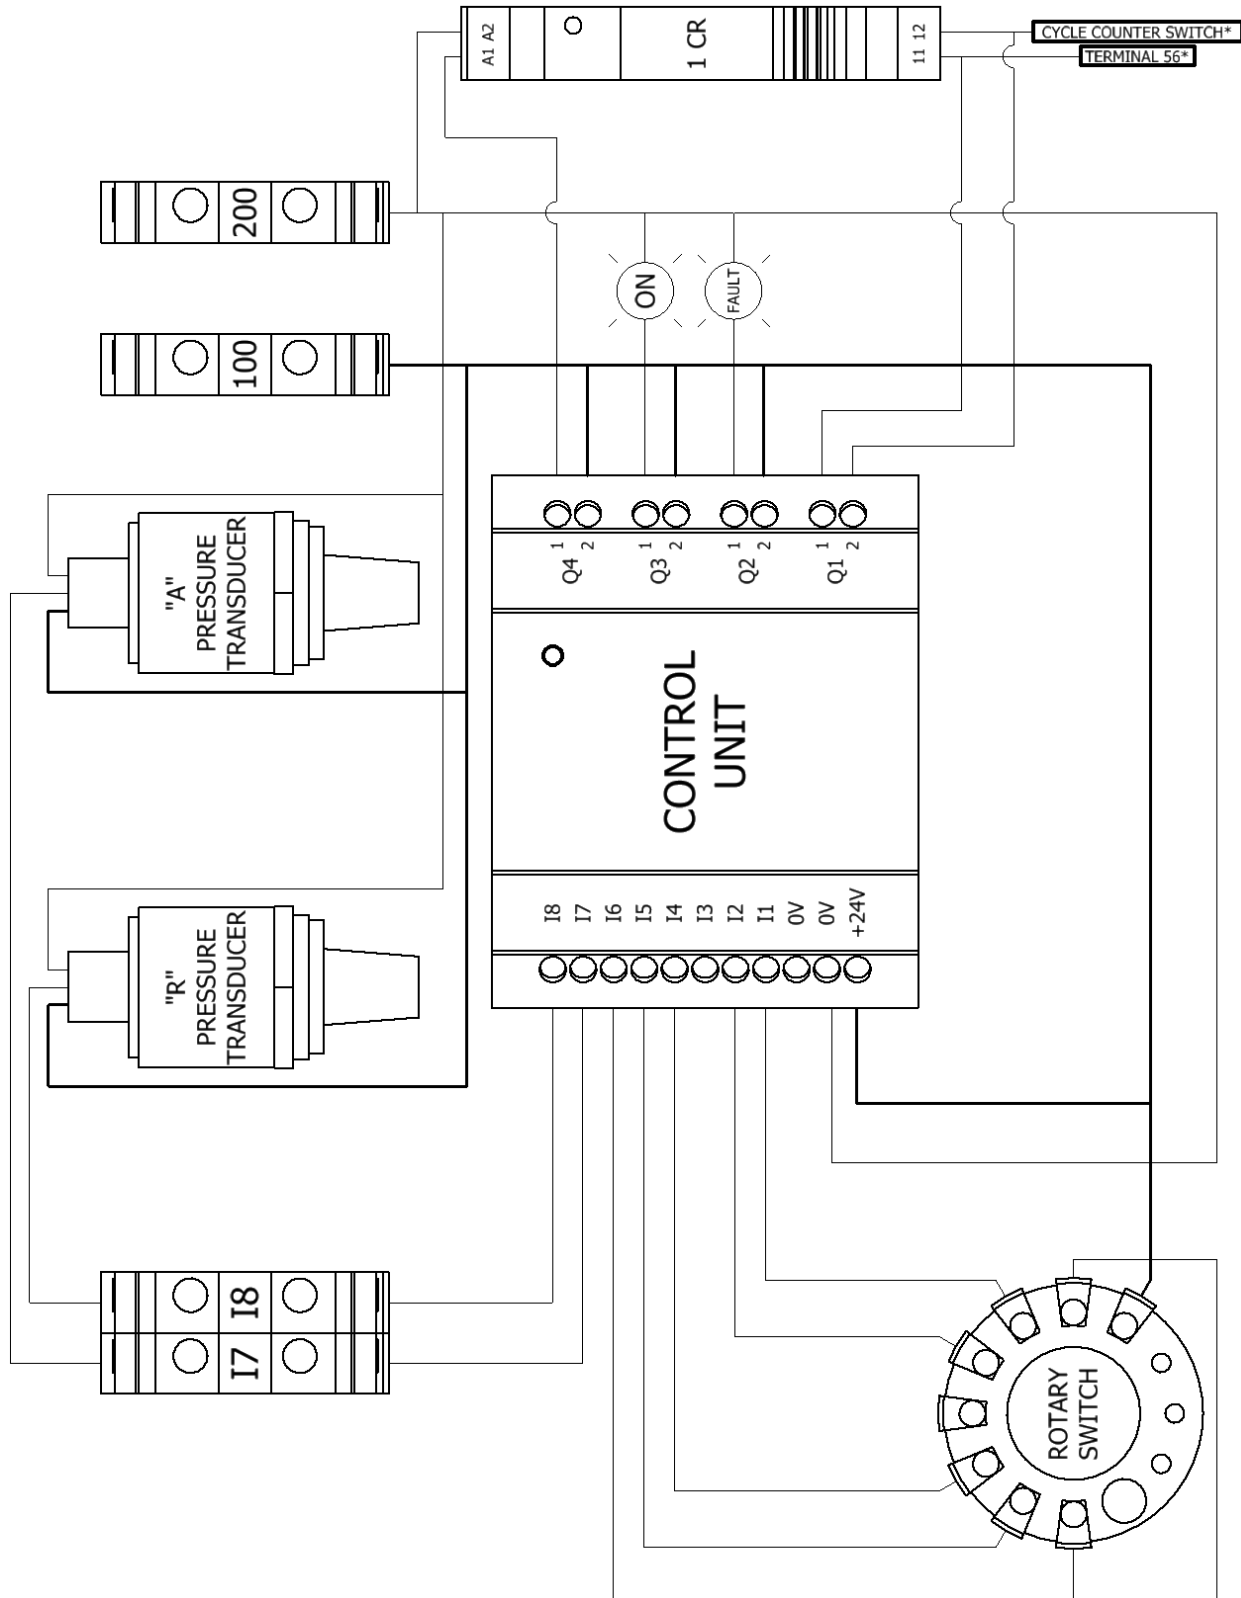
A1 A2
1 CR
11 12
CYCLE COUNTER SWITCH*
TERMINAL 56*
200
100
ON
FAULT
"A" PRESSURE TRANSDUCER
Q4 1 2
Q3 1 2
Q2 1 2
Q1 1 2
CONTROL UNIT
I8 I7 I6 I5 I4 I3 I2 I1 0V 0V +24V
"R" PRESSURE TRANSDUCER
I8
I7
ROTARY SWITCH